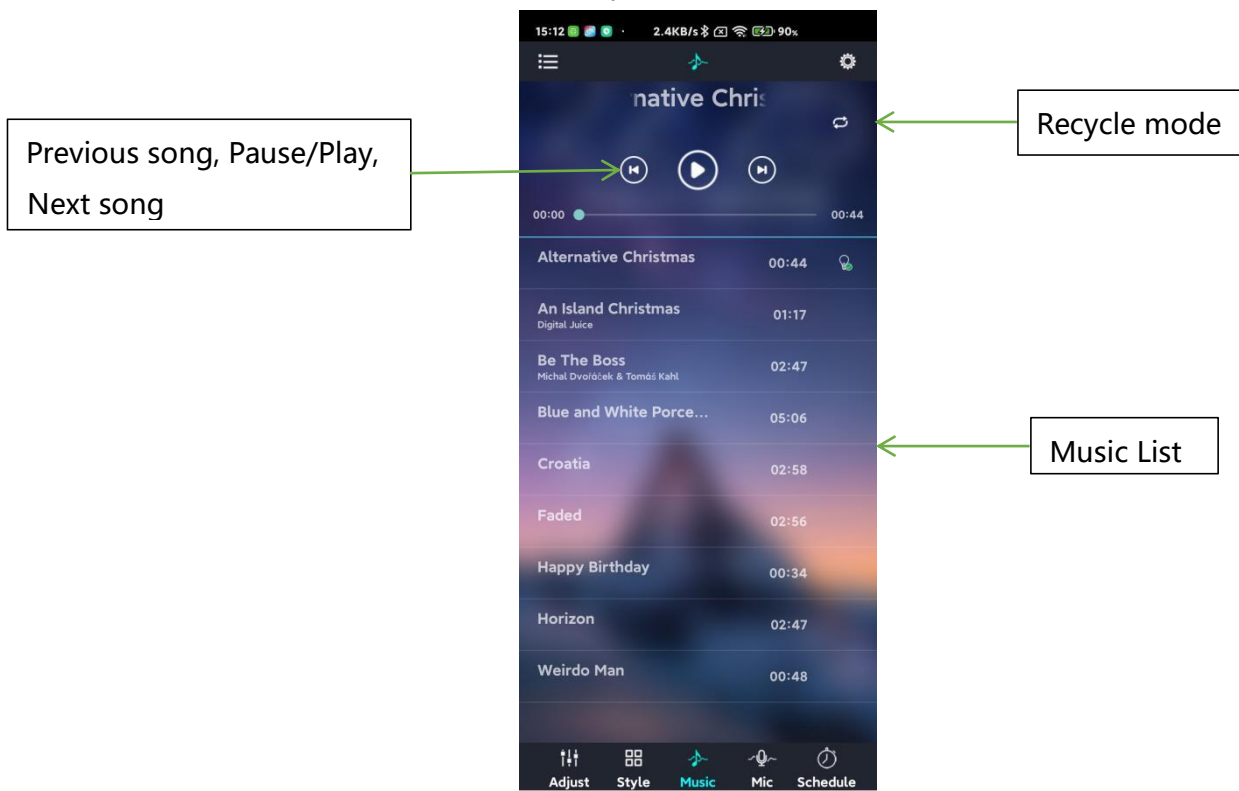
Previous song, Pause/Play, Next song

15:12 2.4KB/s 90%

native Chris

Recycle mode

00:00 00:44

| | |
|---|---|
| Alternative Christmas | 00:44 |
| An Island Christmas<br>Digital Juice | 01:17 |
| Be The Boss<br>Michal Dvořáček & Tomáš Kahl | 02:47 |
| Blue and White Porce... | 05:06 |
| Croatia | 02:58 |
| Faded | 02:56 |
| Happy Birthday | 00:34 |
| Horizon | 02:47 |
| Weirdo Man | 00:48 |

Music List

Adjust Style Music Mic Schedule